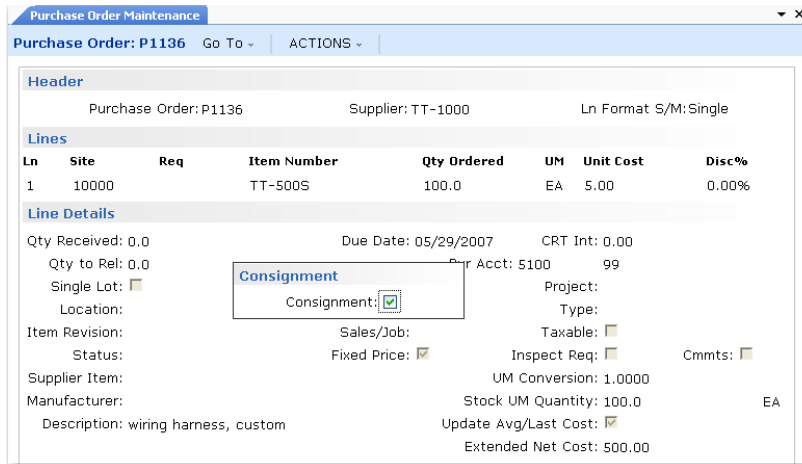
Purchase Order Maintenance

Purchase Order: P1136 Go To ⌄ ACTIONS ⌄

Header

Purchase Order: P1136 Supplier: TT-1000 Ln Format S/M: Single

Lines

| Ln | Site | Req | Item Number | Qty Ordered | UM | Unit Cost | Disc% |
|---|---|---|---|---|---|---|---|
| 1 | 10000 | | TT-500S | 100.0 | EA | 5.00 | 0.00% |

Line Details

Qty Received: 0.0
Due Date: 05/29/2007
CRT Int: 0.00
Qty to Rel: 0.0
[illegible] Acct: 5100 99
Single Lot:
Project:
Location:
Type:

Consignment
Consignment: ☑

Item Revision:
Sales/Job:
Taxable:
Status:
Fixed Price:
Inspect Req:
Cmmts:
Supplier Item:
UM Conversion: 1.0000
Manufacturer:
Stock UM Quantity: 100.0 EA
Description: wiring harness, custom
Update Avg/Last Cost:
Extended Net Cost: 500.00